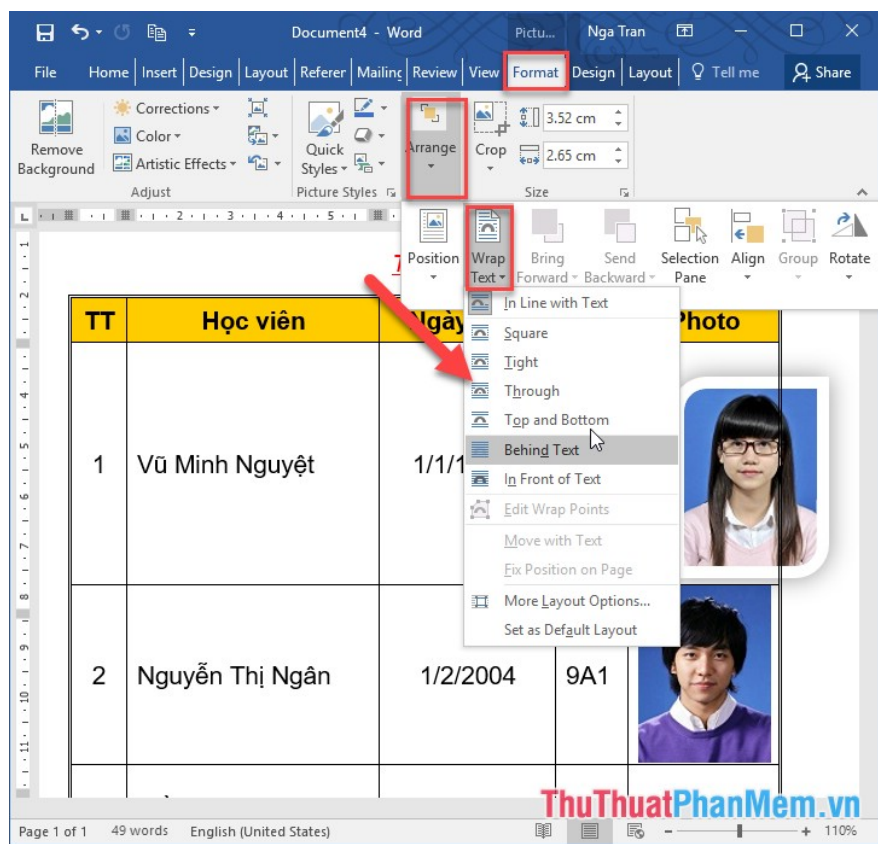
Document4 - Word
Pictu...
Nga Tran

File Home Insert Design Layout Referer Mailinc Review View Format Design Layout Tell me Share

Remove Background
Corrections
Color
Artistic Effects
Adjust
Quick Styles
Picture Styles
Arrange
Crop
3.52 cm
2.65 cm
Size

Position
Wrap Text
Bring Forward
Send Backward
Selection Pane
Align
Group
Rotate

In Line with Text
Square
Tight
Through
Top and Bottom
Behind Text
In Front of Text
Edit Wrap Points
Move with Text
Fix Position on Page
More Layout Options...
Set as Default Layout

| TT | Học viên | Ngày | | Photo |
|---|---|---|---|---|
| 1 | Vũ Minh Nguyệt | 1/1/1 | | |
| 2 | Nguyễn Thị Ngân | 1/2/2004 | 9A1 | |

Page 1 of 1   49 words   English (United States)   110%

ThuThuatPhanMem.vn